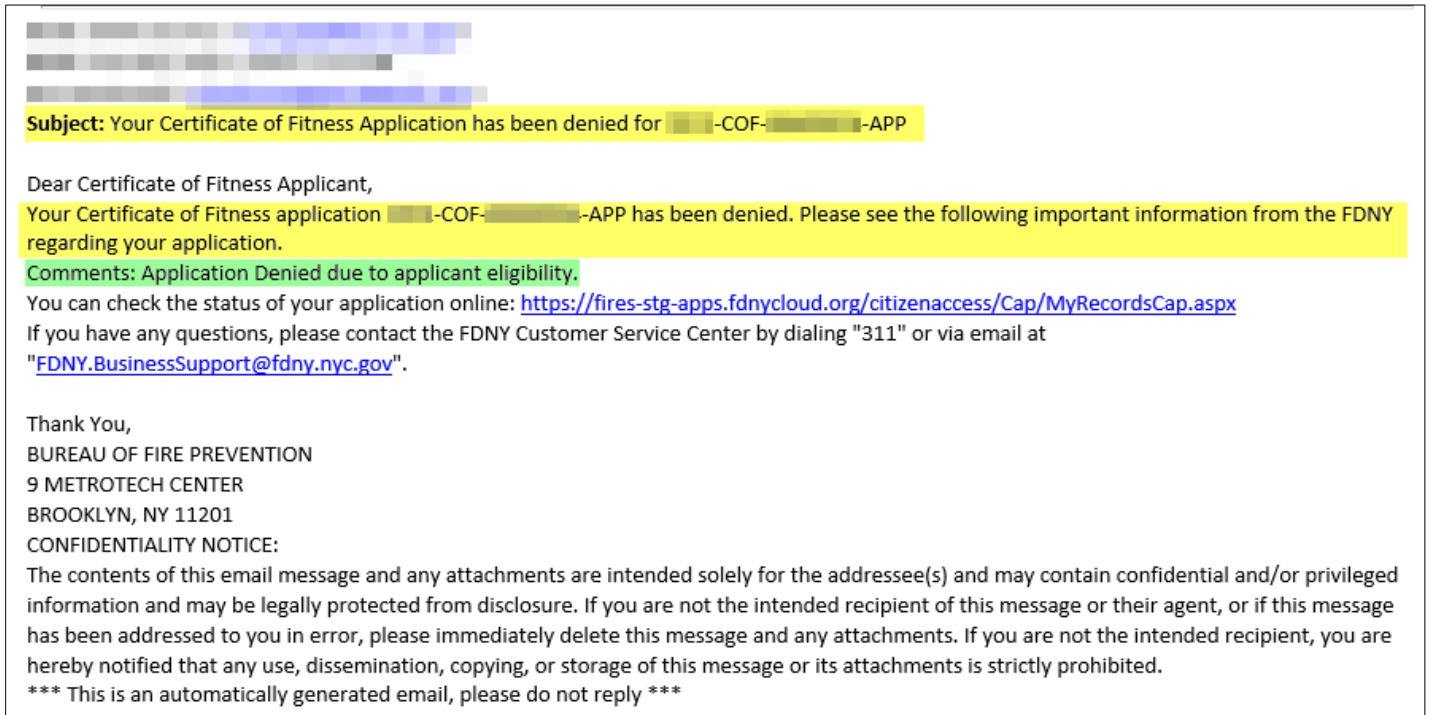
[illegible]
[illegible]
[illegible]
**Subject:** Your Certificate of Fitness Application has been denied for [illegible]-COF-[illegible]-APP

Dear Certificate of Fitness Applicant,
Your Certificate of Fitness application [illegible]-COF-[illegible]-APP has been denied. Please see the following important information from the FDNY regarding your application.
Comments: Application Denied due to applicant eligibility.
You can check the status of your application online: https://fires-stg-apps.fdnycloud.org/citizenaccess/Cap/MyRecordsCap.aspx
If you have any questions, please contact the FDNY Customer Service Center by dialing "311" or via email at "FDNY.BusinessSupport@fdny.nyc.gov".

Thank You,
BUREAU OF FIRE PREVENTION
9 METROTECH CENTER
BROOKLYN, NY 11201
CONFIDENTIALITY NOTICE:
The contents of this email message and any attachments are intended solely for the addressee(s) and may contain confidential and/or privileged information and may be legally protected from disclosure. If you are not the intended recipient of this message or their agent, or if this message has been addressed to you in error, please immediately delete this message and any attachments. If you are not the intended recipient, you are hereby notified that any use, dissemination, copying, or storage of this message or its attachments is strictly prohibited.
*** This is an automatically generated email, please do not reply ***